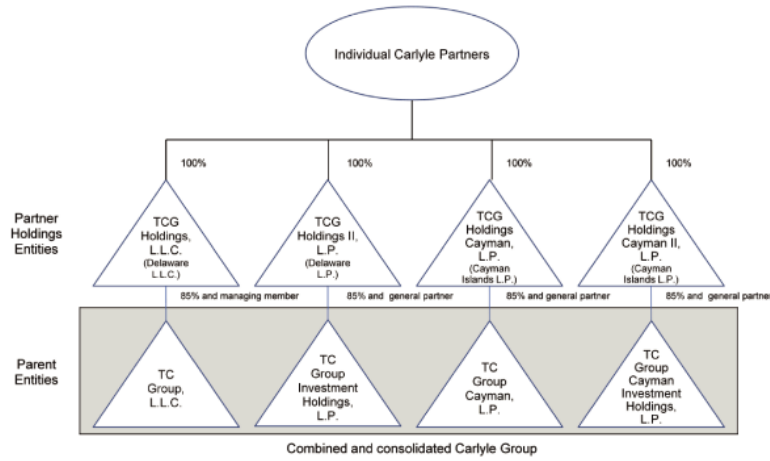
Individual Carlyle Partners

100%

100%

100%

100%

Partner Holdings Entities

TCG Holdings, L.L.C. (Delaware L.L.C.)

TCG Holdings II, L.P. (Delaware L.P.)

TCG Holdings Cayman, L.P. (Cayman Islands L.P.)

TCG Holdings Cayman II, L.P. (Cayman Islands L.P.)

85% and managing member

85% and general partner

85% and general partner

85% and general partne

Parent Entities

TC Group, L.L.C.

TC Group Investment Holdings, L.P.

TC Group Cayman, L.P.

TC Group Cayman Investment Holdings, L.P.

Combined and consolidated Carlyle Group